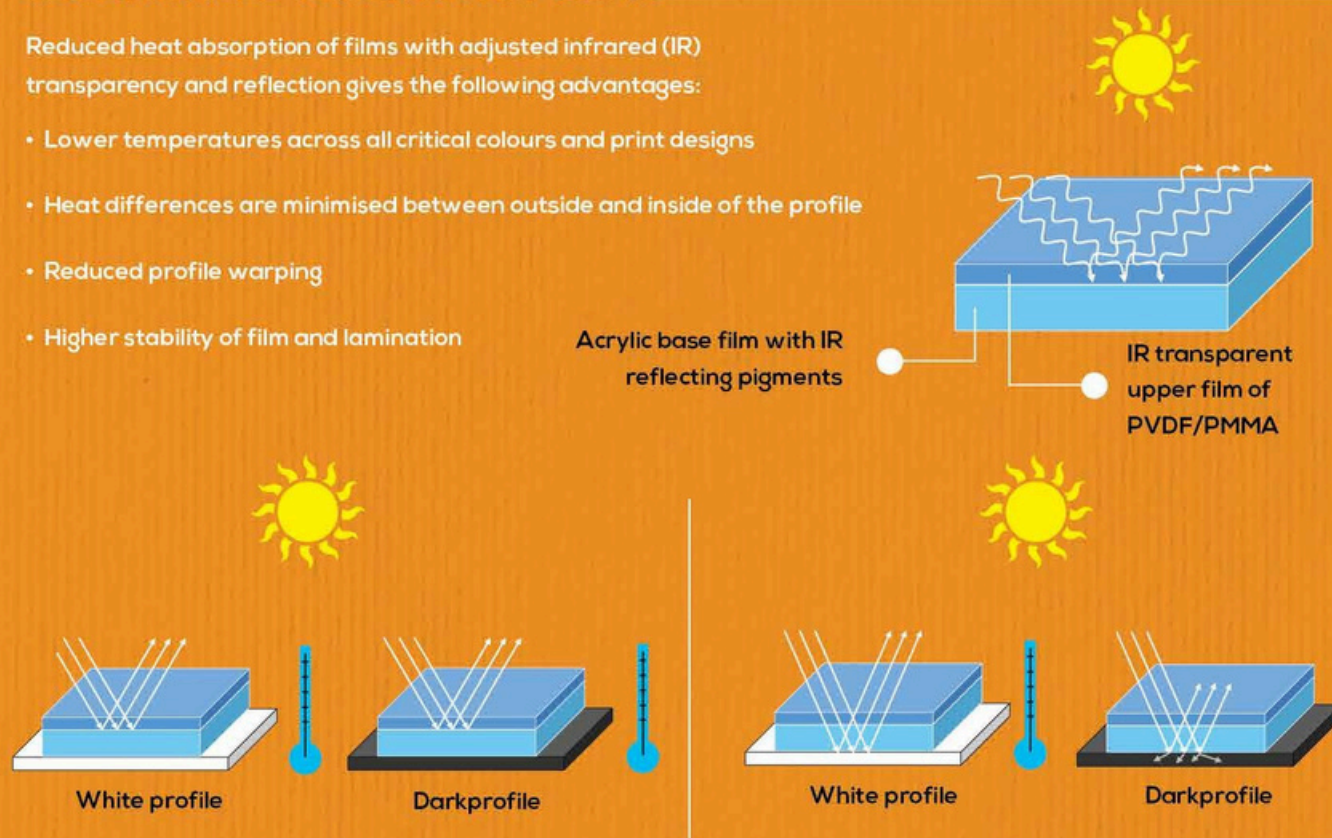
Reduced heat absorption of films with adjusted infrared (IR) transparency and reflection gives the following advantages:

• Lower temperatures across all critical colours and print designs

• Heat differences are minimised between outside and inside of the profile

• Reduced profile warping

• Higher stability of film and lamination

Acrylic base film with IR reflecting pigments

IR transparent upper film of PVDF/PMMA

White profile

Darkprofile

White profile

Darkprofile